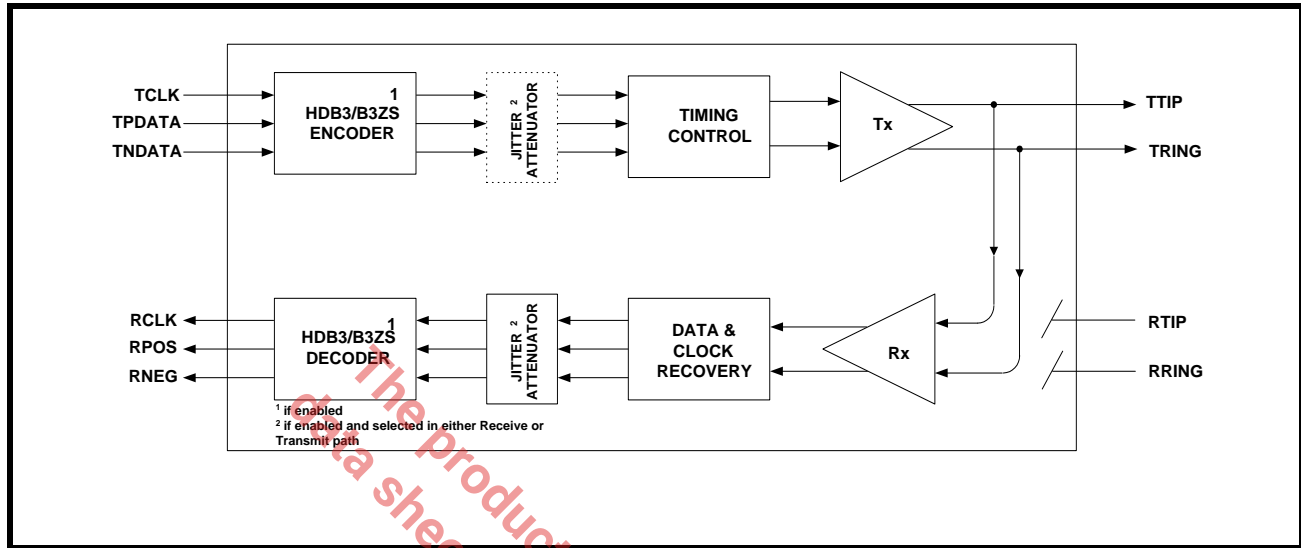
TCLK
TPDATA
TNDATA

1
HDB3/B3ZS
ENCODER

JITTER $^2$
ATTENUATOR

TIMING
CONTROL

Tx

TTIP
TRING

RCLK
RPOS
RNEG

1
HDB3/B3ZS
DECODER

JITTER $^2$
ATTENUATOR

DATA &
CLOCK
RECOVERY

Rx

RTIP
RRING

$^1$ if enabled
$^2$ if enabled and selected in either Receive or Transmit path

The product
data shee